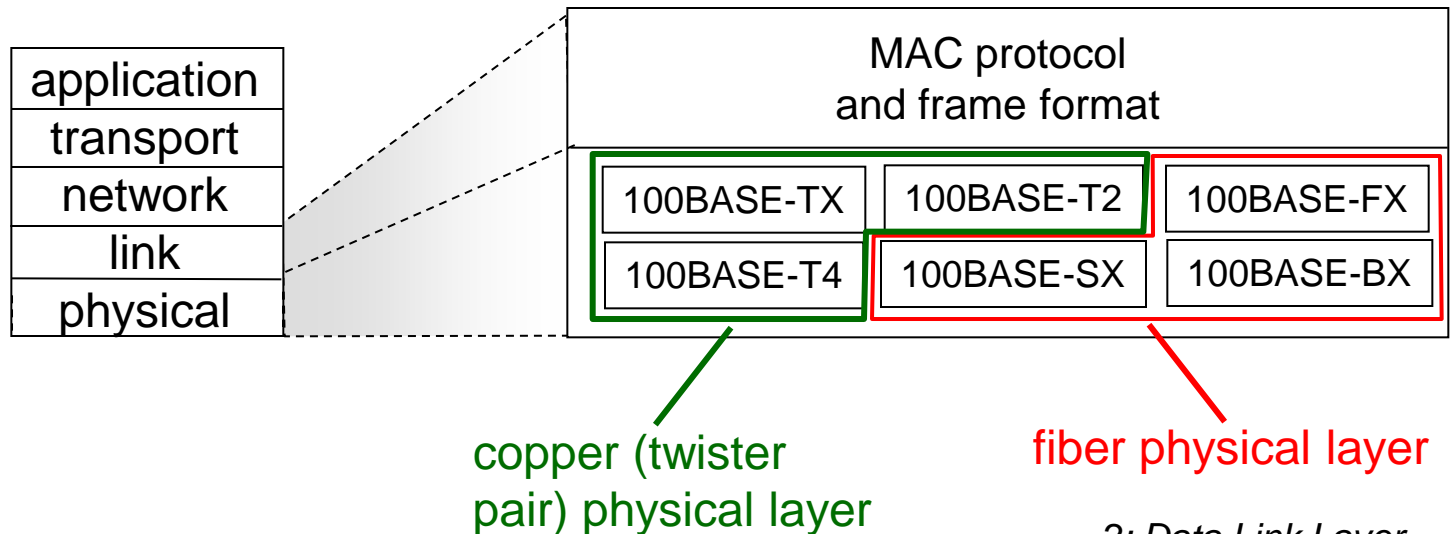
application
transport
network
link
physical

MAC protocol and frame format

100BASE-TX
100BASE-T2
100BASE-FX
100BASE-T4
100BASE-SX
100BASE-BX

copper (twister pair) physical layer

fiber physical layer

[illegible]